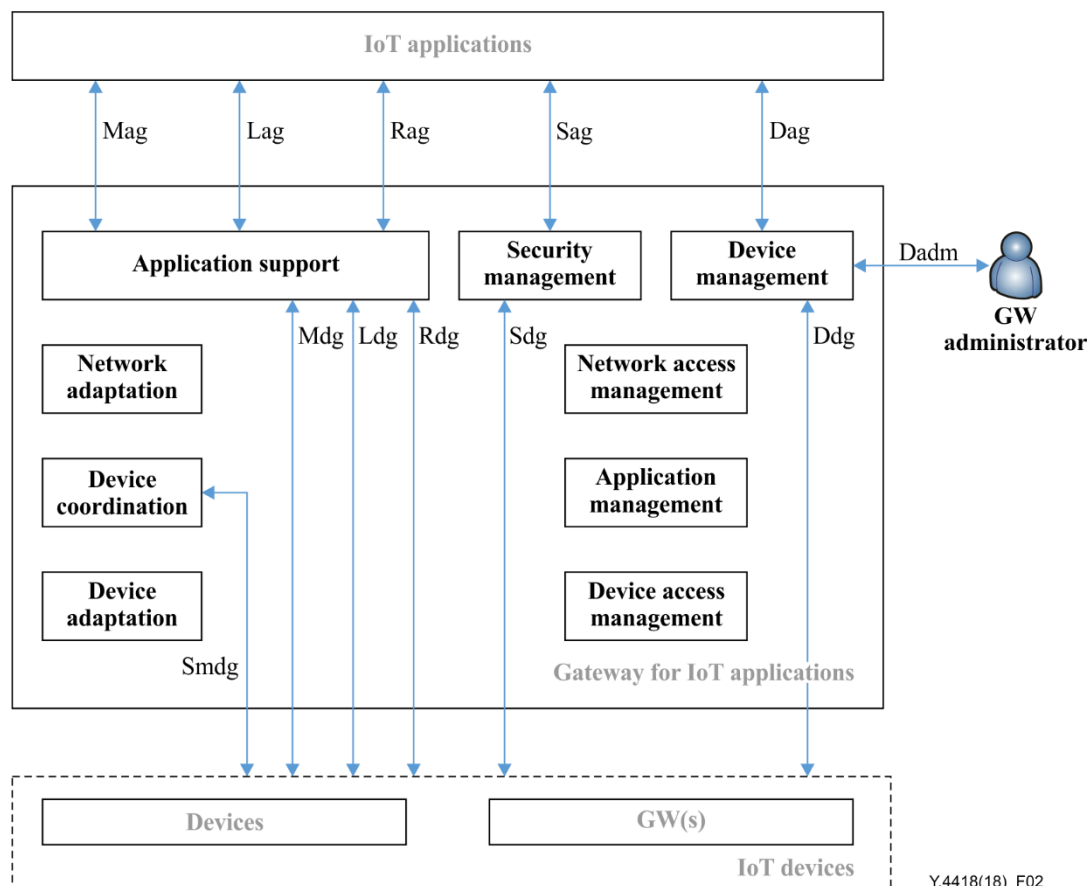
IoT applications

Mag
Lag
Rag
Sag
Dag

Application support

Security management

Device management

Dadm

GW administrator

Mdg
Ldg
Rdg
Sdg
Ddg

Network adaptation

Network access management

Device coordination

Application management

Device adaptation

Device access management

Smdg

Gateway for IoT applications

Devices

GW(s)

IoT devices

Y.4418(18)_F02